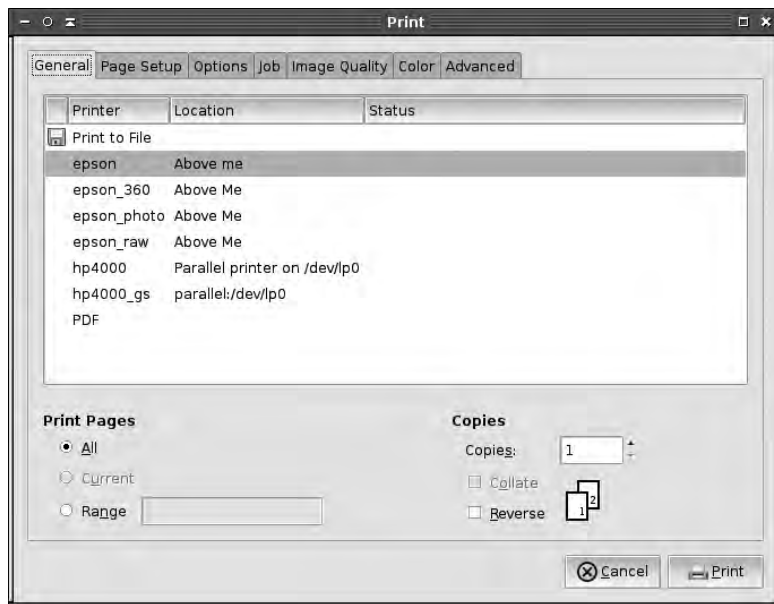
Print

General | Page Setup | Options | Job | Image Quality | Color | Advanced

| Printer | Location | Status |
|---|---|---|
| Print to File | | |
| epson | Above me | |
| epson_360 | Above Me | |
| epson_photo | Above Me | |
| epson_raw | Above Me | |
| hp4000 | Parallel printer on /dev/lp0 | |
| hp4000_gs | parallel:/dev/lp0 | |
| PDF | | |

Print Pages

All

Current

Range

Copies

Copies: 1

Collate

Reverse

2

1

Cancel

Print